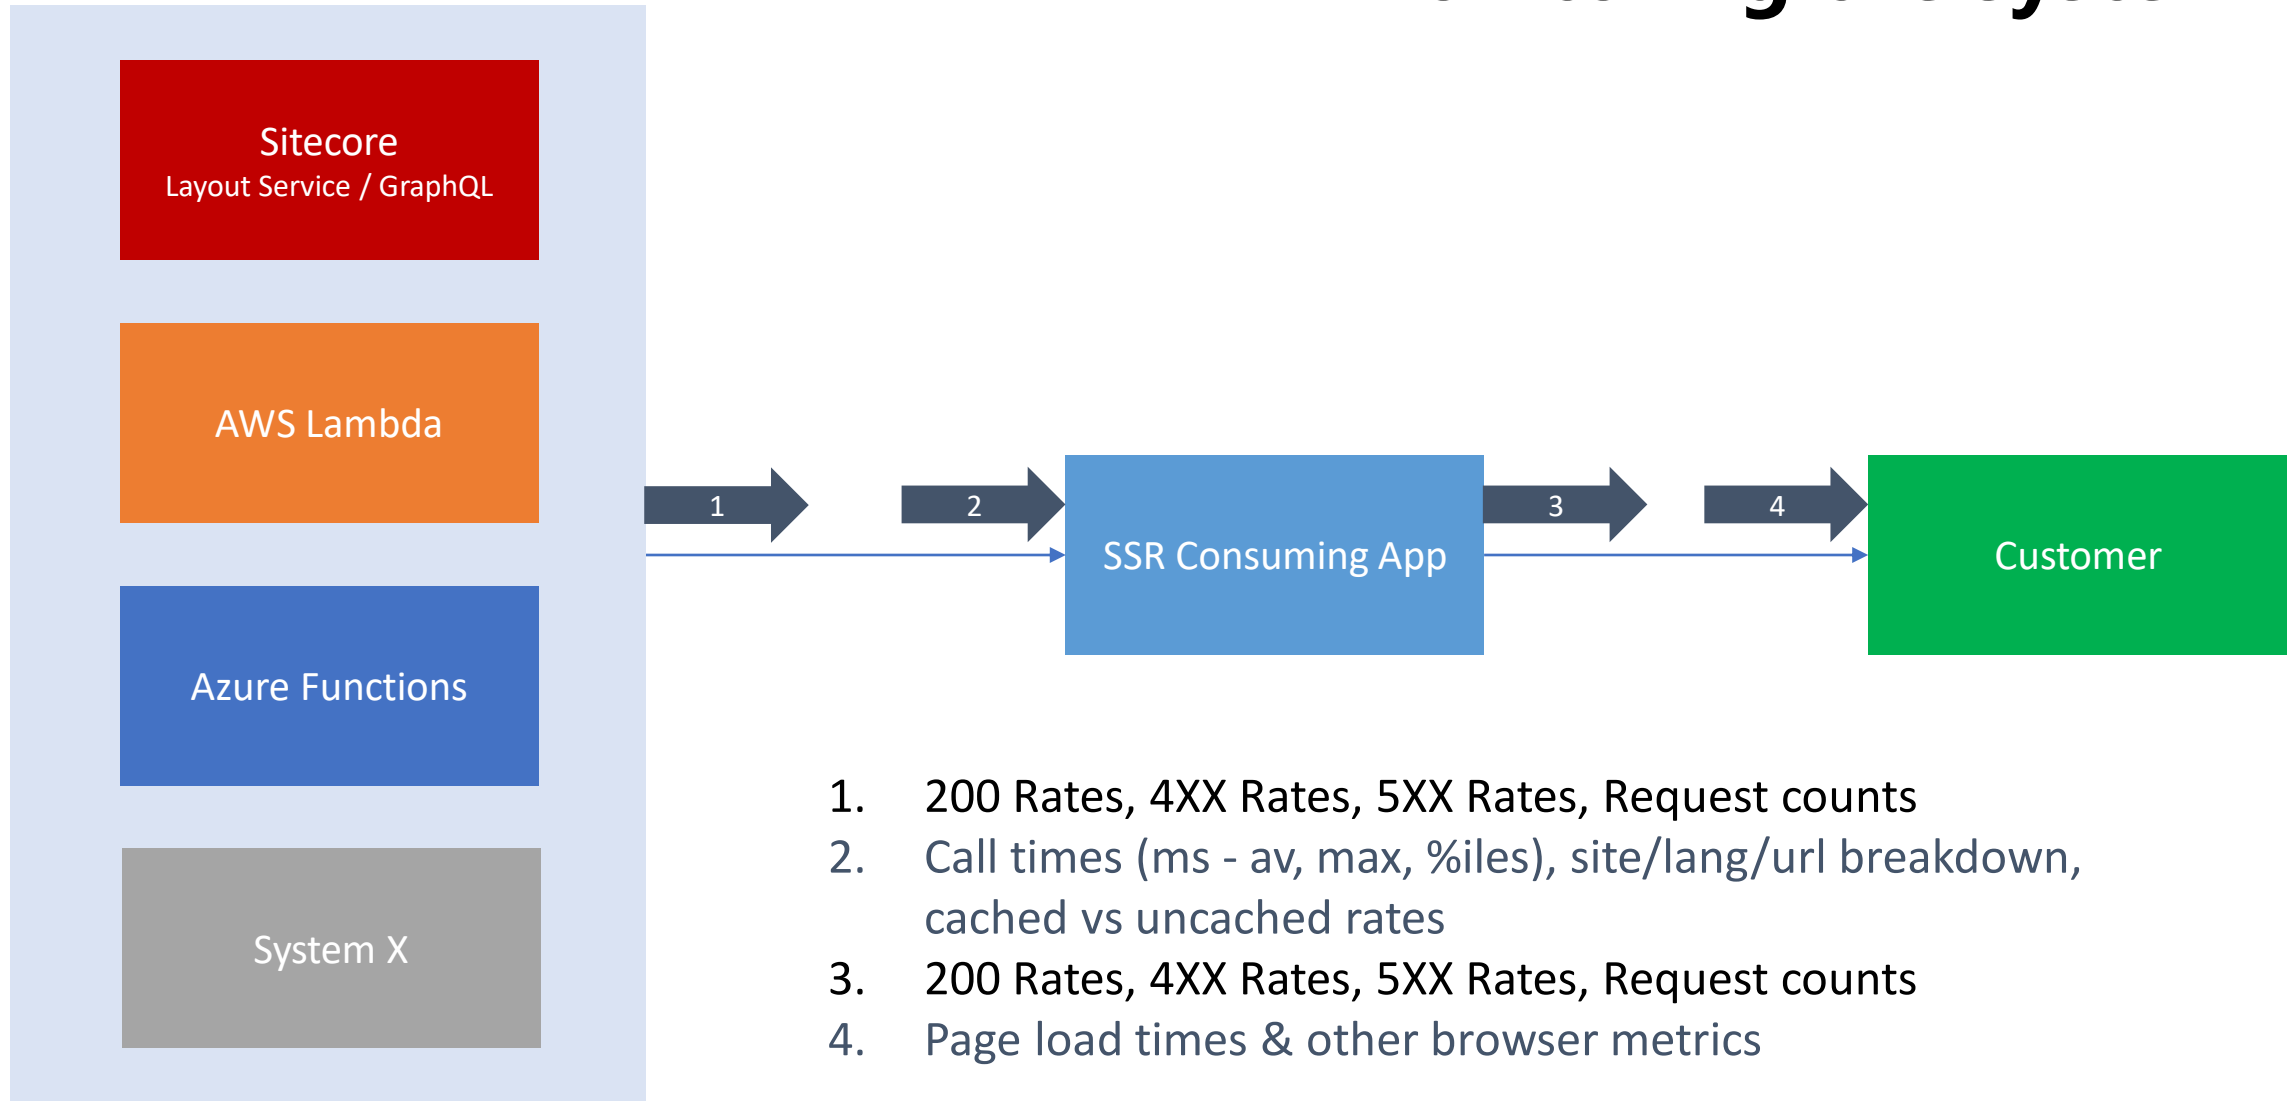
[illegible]

Sitecore
Layout Service / GraphQL

AWS Lambda

Azure Functions

System X

1

2

SSR Consuming App

3

4

Customer

1. 200 Rates, 4XX Rates, 5XX Rates, Request counts
2. Call times (ms - av, max, %iles), site/lang/url breakdown, cached vs uncached rates
3. 200 Rates, 4XX Rates, 5XX Rates, Request counts
4. Page load times & other browser metrics